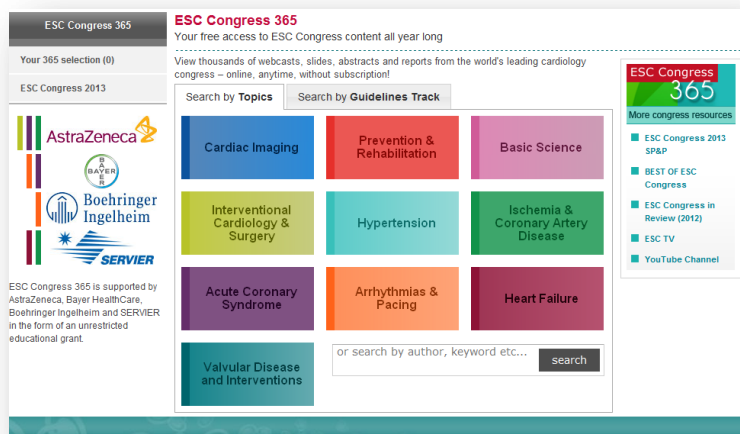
ESC Congress 365

Your 365 selection (0)

ESC Congress 2013

AstraZeneca

BAYER

Boehringer Ingelheim

SERVIER

ESC Congress 365 is supported by AstraZeneca, Bayer HealthCare, Boehringer Ingelheim and SERVIER in the form of an unrestricted educational grant.

ESC Congress 365

Your free access to ESC Congress content all year long

View thousands of webcasts, slides, abstracts and reports from the world's leading cardiology congress – online, anytime, without subscription!

Search by Topics | Search by Guidelines Track

Cardiac Imaging

Prevention & Rehabilitation

Basic Science

Interventional Cardiology & Surgery

Hypertension

Ischemia & Coronary Artery Disease

Acute Coronary Syndrome

Arrhythmias & Pacing

Heart Failure

Valvular Disease and Interventions

or search by author, keyword etc...

search

ESC Congress 365

More congress resources

ESC Congress 2013 SP&P

BEST OF ESC Congress

ESC Congress in Review (2012)

ESC TV

YouTube Channel